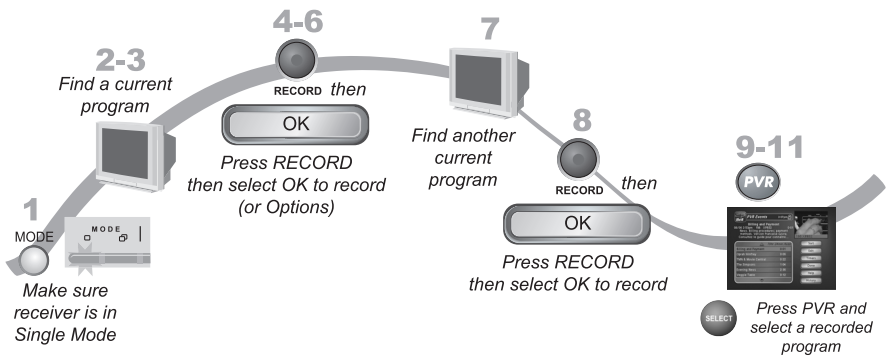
1
MODE
MODE
Make sure receiver is in Single Mode

2-3
Find a current program

4-6
RECORD then
OK
Press RECORD then select OK to record (or Options)

7
Find another current program

8
RECORD then
OK
Press RECORD then select OK to record

9-11
PVR
PVR Events
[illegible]
SELECT
Press PVR and select a recorded program